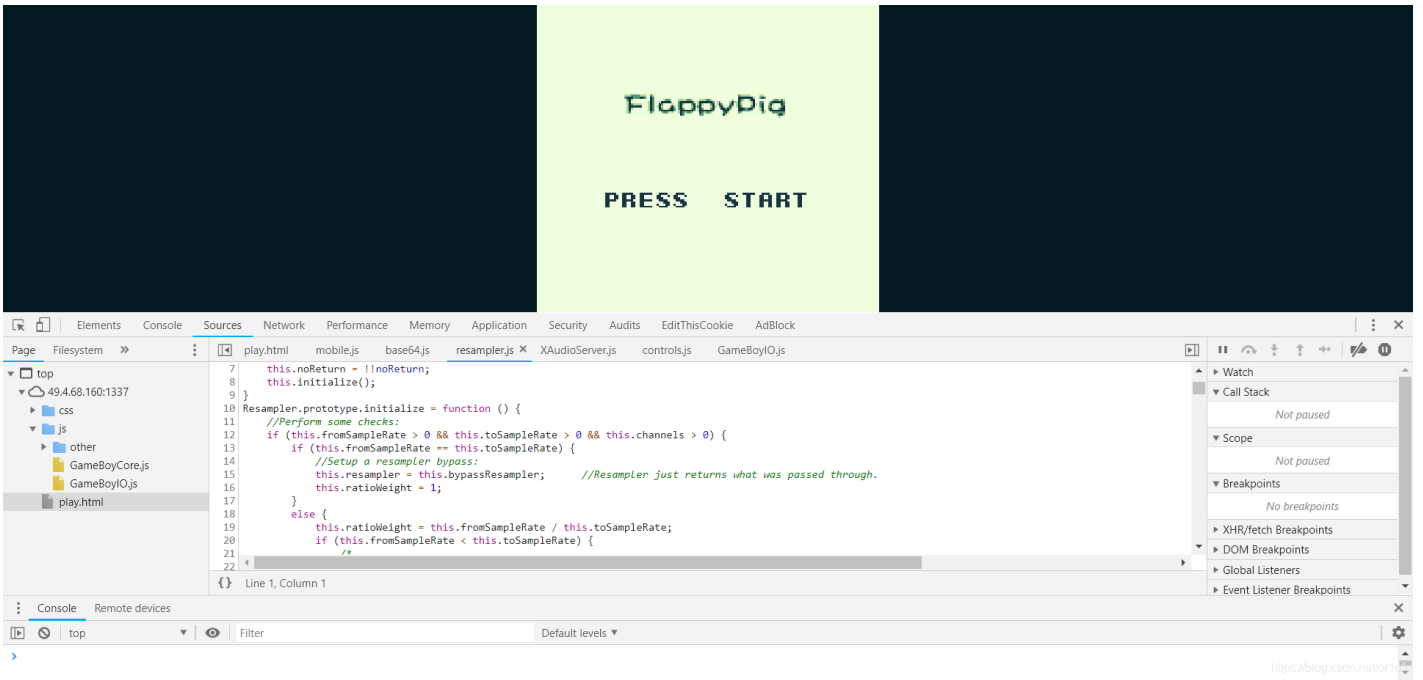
FlappyPig

PRESS START

Elements Console Sources Network Performance Memory Application Security Audits EditThisCookie AdBlock

Page Filesystem »

play.html mobile.js base64.js resampler.js × XAudioServer.js controls.js GameBoyIO.js

top
49.4.68.160:1337
css
js
other
GameBoyCore.js
GameBoyIO.js
play.html

7 this.noReturn = !!noReturn;
8 this.initialize();
9 }
10 Resampler.prototype.initialize = function () {
11 //Perform some checks:
12 if (this.fromSampleRate > 0 && this.toSampleRate > 0 && this.channels > 0) {
13 if (this.fromSampleRate == this.toSampleRate) {
14 //Setup a resampler bypass:
15 this.resampler = this.bypassResampler; //Resampler just returns what was passed through.
16 this.ratioWeight = 1;
17 }
18 else {
19 this.ratioWeight = this.fromSampleRate / this.toSampleRate;
20 if (this.fromSampleRate < this.toSampleRate) {
21 /*
22

{} Line 1, Column 1

Watch
Call Stack
Not paused
Scope
Not paused
Breakpoints
No breakpoints
XHR/fetch Breakpoints
DOM Breakpoints
Global Listeners
Event Listener Breakpoints

Console Remote devices

top Filter Default levels

https://blog.csdn.net/or1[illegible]